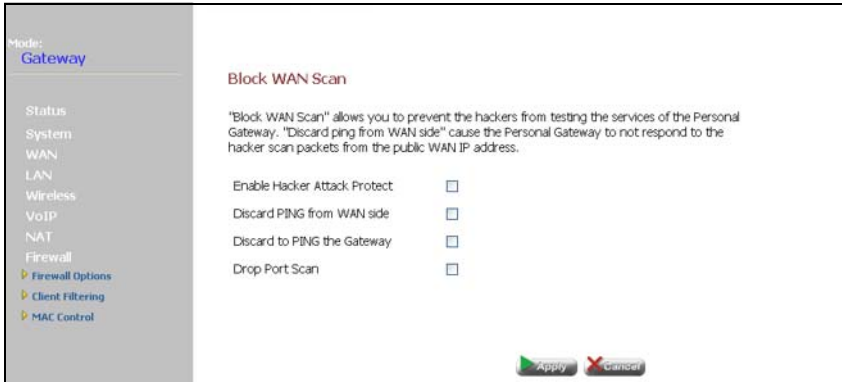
Mode:
Gateway

Status
System
WAN
LAN
Wireless
VoIP
NAT
Firewall
Firewall Options
Client Filtering
MAC Control

Block WAN Scan

"Block WAN Scan" allows you to prevent the hackers from testing the services of the Personal Gateway. "Discard ping from WAN side" cause the Personal Gateway to not respond to the hacker scan packets from the public WAN IP address.

Enable Hacker Attack Protect
Discard PING from WAN side
Discard to PING the Gateway
Drop Port Scan

Apply Cancel